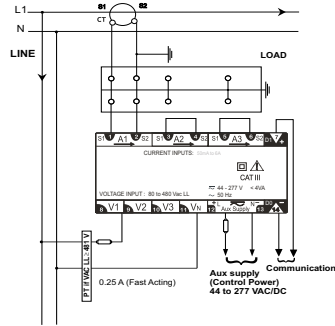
L1
N
LINE
S1
S2
CT
LOAD
S1 1 A1 2 S2 3 A2 4 S2 5 A3 6 S2 7
CURRENT INPUTS:
CAT III
VOLTAGE INPUT : 80 to 480 Vac LL
44 - 277 V < 4VA
50 Hz
8 V1 9 V2 10 V3 11 VN 12 Aux Supply 13 14
PT if VAC LL > 481 V
0.25 A (Fast Acting)
Aux supply (Control Power) 44 to 277 VAC/DC
Communication